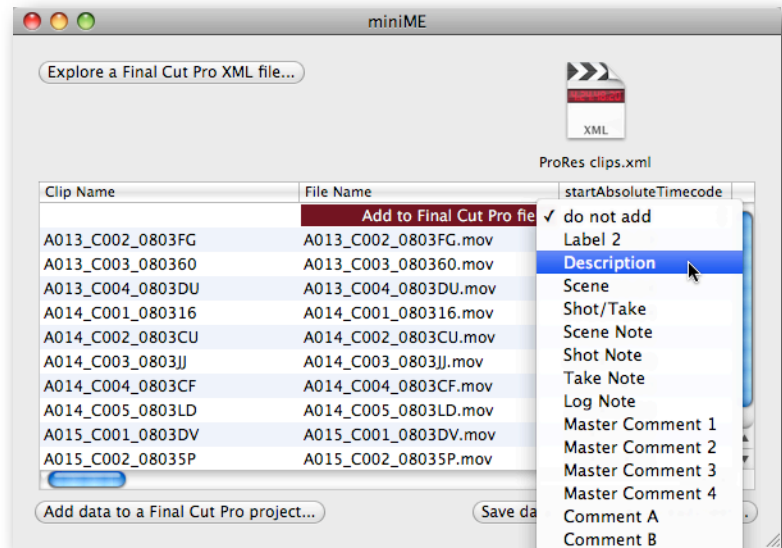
miniME

Explore a Final Cut Pro XML file...

XML

ProRes clips.xml

| Clip Name | File Name | startAbsoluteTimecode |
|---|---|---|
| | Add to Final Cut Pro fie | |
| A013_C002_0803FG | A013_C002_0803FG.mov | |
| A013_C003_080360 | A013_C003_080360.mov | |
| A013_C004_0803DU | A013_C004_0803DU.mov | |
| A014_C001_080316 | A014_C001_080316.mov | |
| A014_C002_0803CU | A014_C002_0803CU.mov | |
| A014_C003_0803JJ | A014_C003_0803JJ.mov | |
| A014_C004_0803CF | A014_C004_0803CF.mov | |
| A014_C005_0803LD | A014_C005_0803LD.mov | |
| A015_C001_0803DV | A015_C001_0803DV.mov | |
| A015_C002_08035P | A015_C002_08035P.mov | |

✓ do not add
Label 2
Description
Scene
Shot/Take
Scene Note
Shot Note
Take Note
Log Note
Master Comment 1
Master Comment 2
Master Comment 3
Master Comment 4
Comment A
Comment B

Add data to a Final Cut Pro project...

Save da